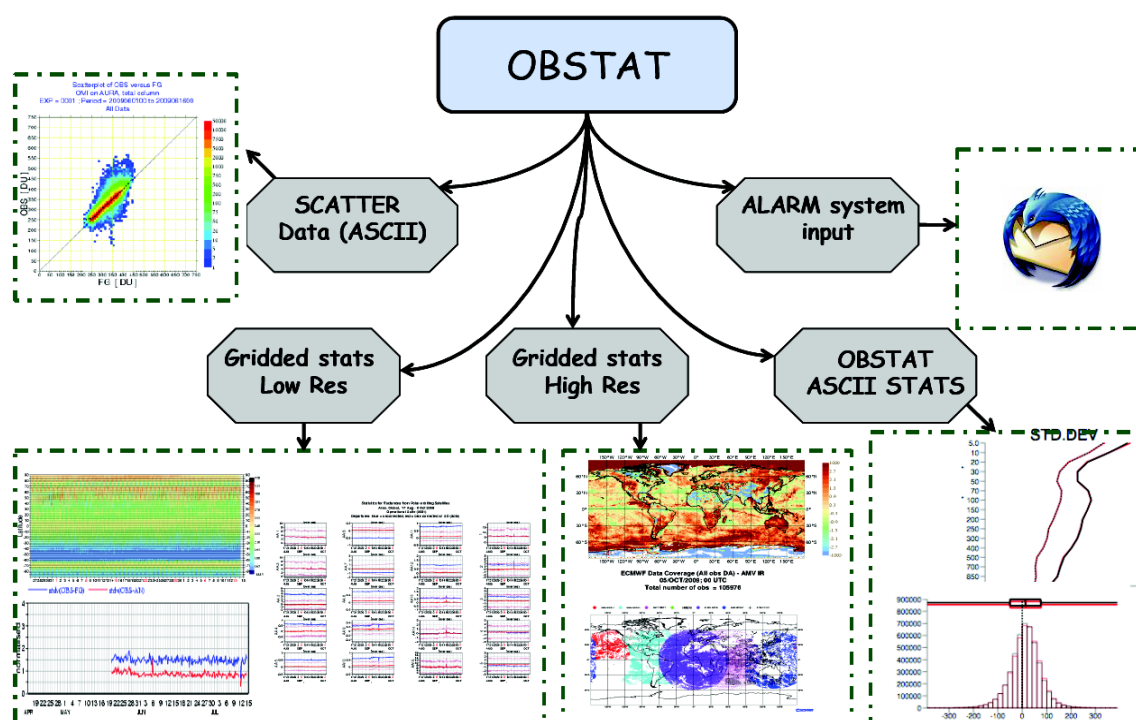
OBSTAT

Scatterplot of OBS versus FG
OMI on AURA, total column
EXP = 0001 ; Period = 2009060100 to 2009061618
All Data

OBS [ DU ]

FG [ DU ]

SCATTER Data (ASCII)

ALARM system input

Gridded stats Low Res

Gridded stats High Res

OBSTAT ASCII STATS

STD.DEV

ECMWF Data Coverage (All obs DA) - AMV IR
05/OCT/2008; 00 UTC
Total number of obs = 105976

APR MAY JUN JUL